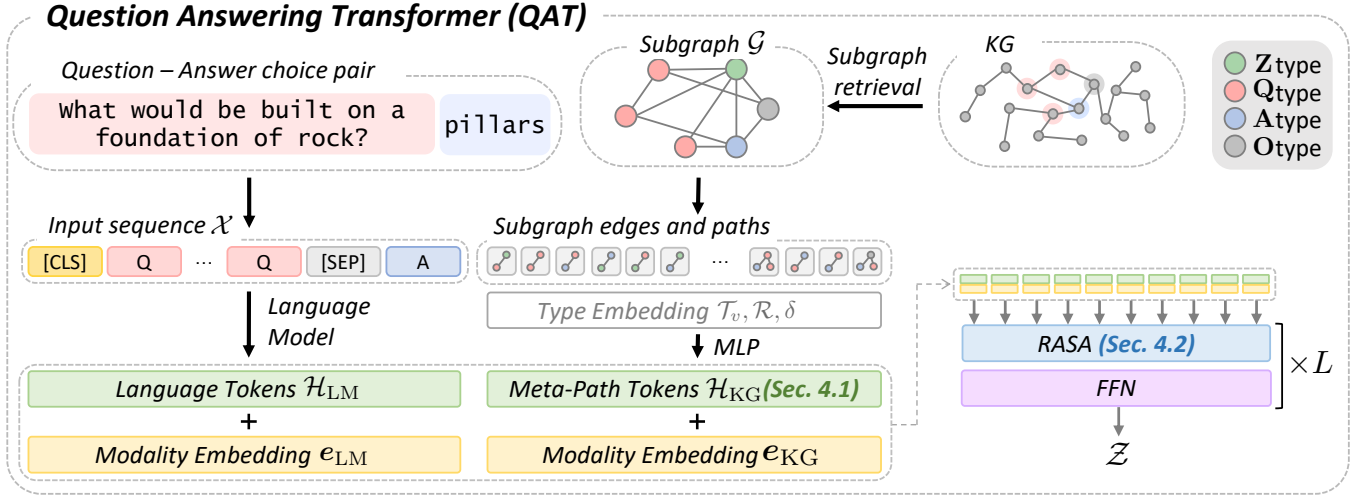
Question Answering Transformer (QAT)

Question – Answer choice pair

What would be built on a foundation of rock?

pillars

Subgraph $\mathcal{G}$

Subgraph retrieval

KG

$\mathbf{Z}$ type

$\mathbf{Q}$ type

$\mathbf{A}$ type

$\mathbf{O}$ type

Input sequence $\mathcal{X}$

[CLS] Q ··· Q [SEP] A

Subgraph edges and paths

···

Language Model

Type Embedding $\mathcal{T}_v, \mathcal{R}, \delta$

MLP

RASA (Sec. 4.2)

FFN

$\times L$

$\mathcal{Z}$

Language Tokens $\mathcal{H}_{\mathrm{LM}}$

+

Modality Embedding $e_{\mathrm{LM}}$

Meta-Path Tokens $\mathcal{H}_{\mathrm{KG}}$ (Sec. 4.1)

+

Modality Embedding $e_{\mathrm{KG}}$